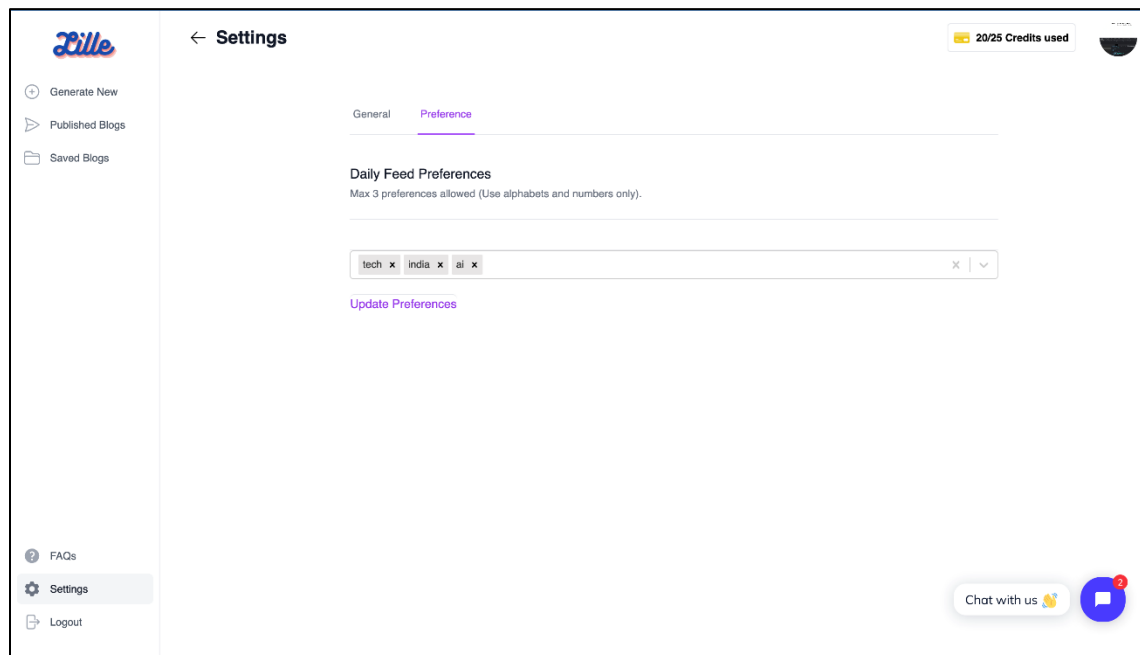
Lille

Generate New

Published Blogs

Saved Blogs

← Settings

20/25 Credits used

General

Preference

Daily Feed Preferences

Max 3 preferences allowed (Use alphabets and numbers only).

tech ×

india ×

ai ×

Update Preferences

FAQs

Settings

Logout

Chat with us 👋

2